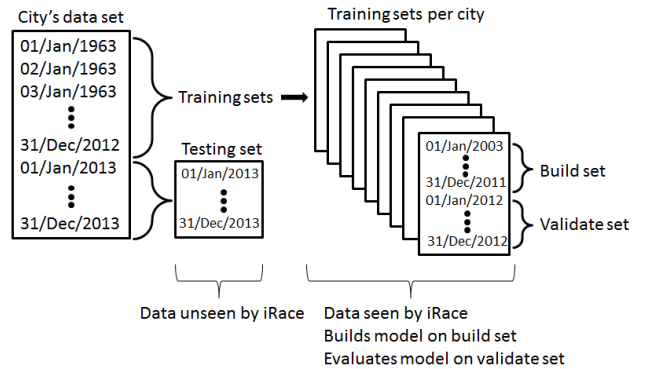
City's data set

01/Jan/1963
02/Jan/1963
03/Jan/1963
31/Dec/2012
01/Jan/2013
31/Dec/2013

Training sets

Testing set

01/Jan/2013
31/Dec/2013

Training sets per city

01/Jan/2003
31/Dec/2011
01/Jan/2012
31/Dec/2012

Build set

Validate set

Data unseen by iRace

Data seen by iRace
Builds model on build set
Evaluates model on validate set